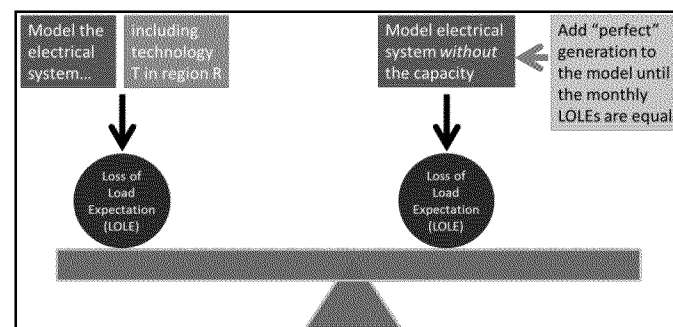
Model the electrical system...

including technology T in region R

Model electrical system *without* the capacity

Add "perfect" generation to the model until the monthly LOLEs are equal

Loss of Load Expectation (LOLE)

Loss of Load Expectation (LOLE)